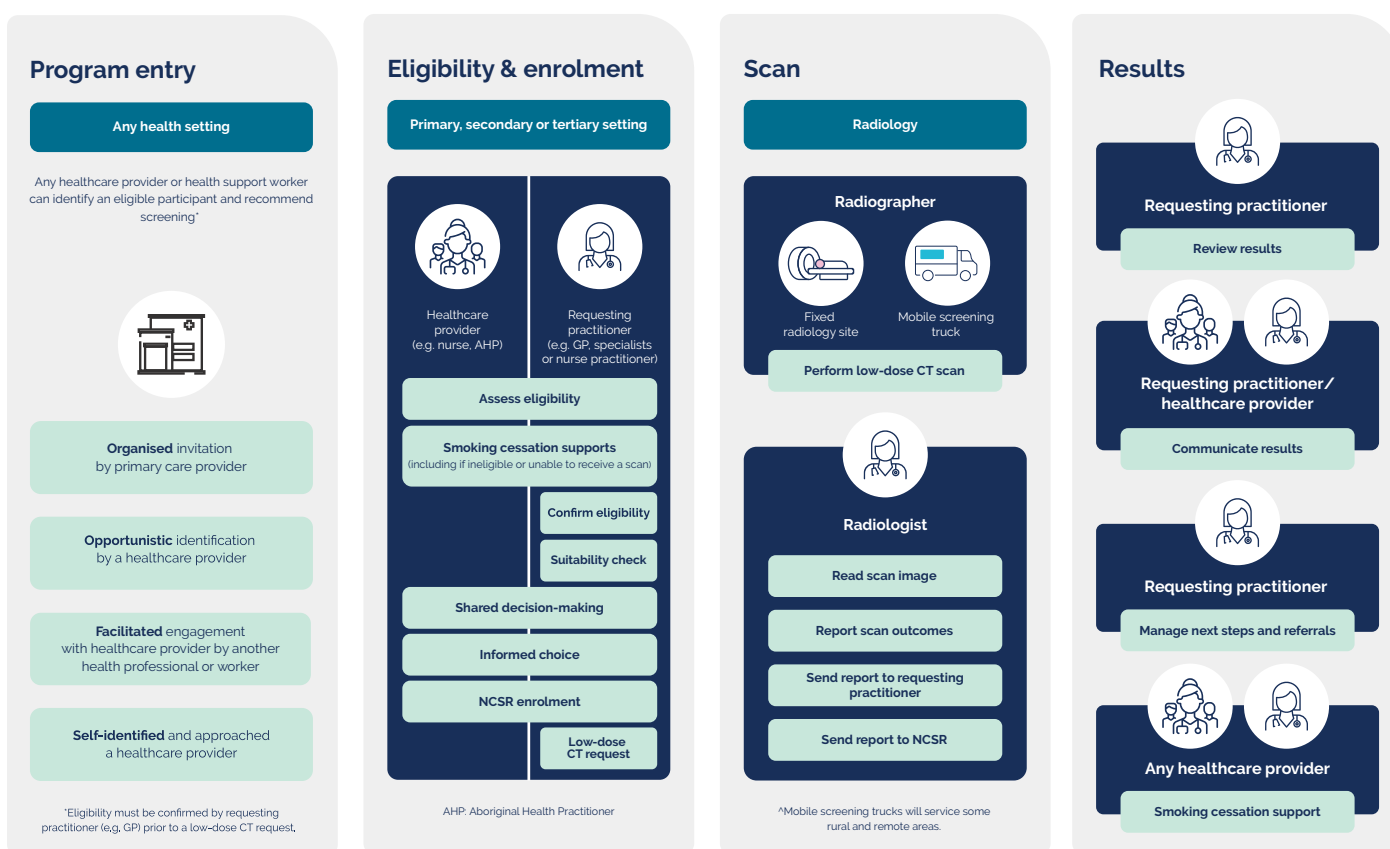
Program entry

Any health setting

Any healthcare provider or health support worker can identify an eligible participant and recommend screening*

Organised invitation by primary care provider

Opportunistic identification by a healthcare provider

Facilitated engagement with healthcare provider by another health professional or worker

Self-identified and approached a healthcare provider

*Eligibility must be confirmed by requesting practitioner (e.g. GP) prior to a low-dose CT request.

Eligibility & enrolment

Primary, secondary or tertiary setting

Healthcare provider (e.g. nurse, AHP)

Requesting practitioner (e.g. GP, specialists or nurse practitioner)

Assess eligibility

Smoking cessation supports (including if ineligible or unable to receive a scan)

Confirm eligibility

Suitability check

Shared decision-making

Informed choice

NCSR enrolment

Low-dose CT request

AHP: Aboriginal Health Practitioner

Scan

Radiology

Radiographer

Fixed radiology site

Mobile screening truck

Perform low-dose CT scan

Radiologist

Read scan image

Report scan outcomes

Send report to requesting practitioner

Send report to NCSR

^Mobile screening trucks will service some rural and remote areas.

Results

Requesting practitioner

Review results

Requesting practitioner/ healthcare provider

Communicate results

Requesting practitioner

Manage next steps and referrals

Any healthcare provider

Smoking cessation support